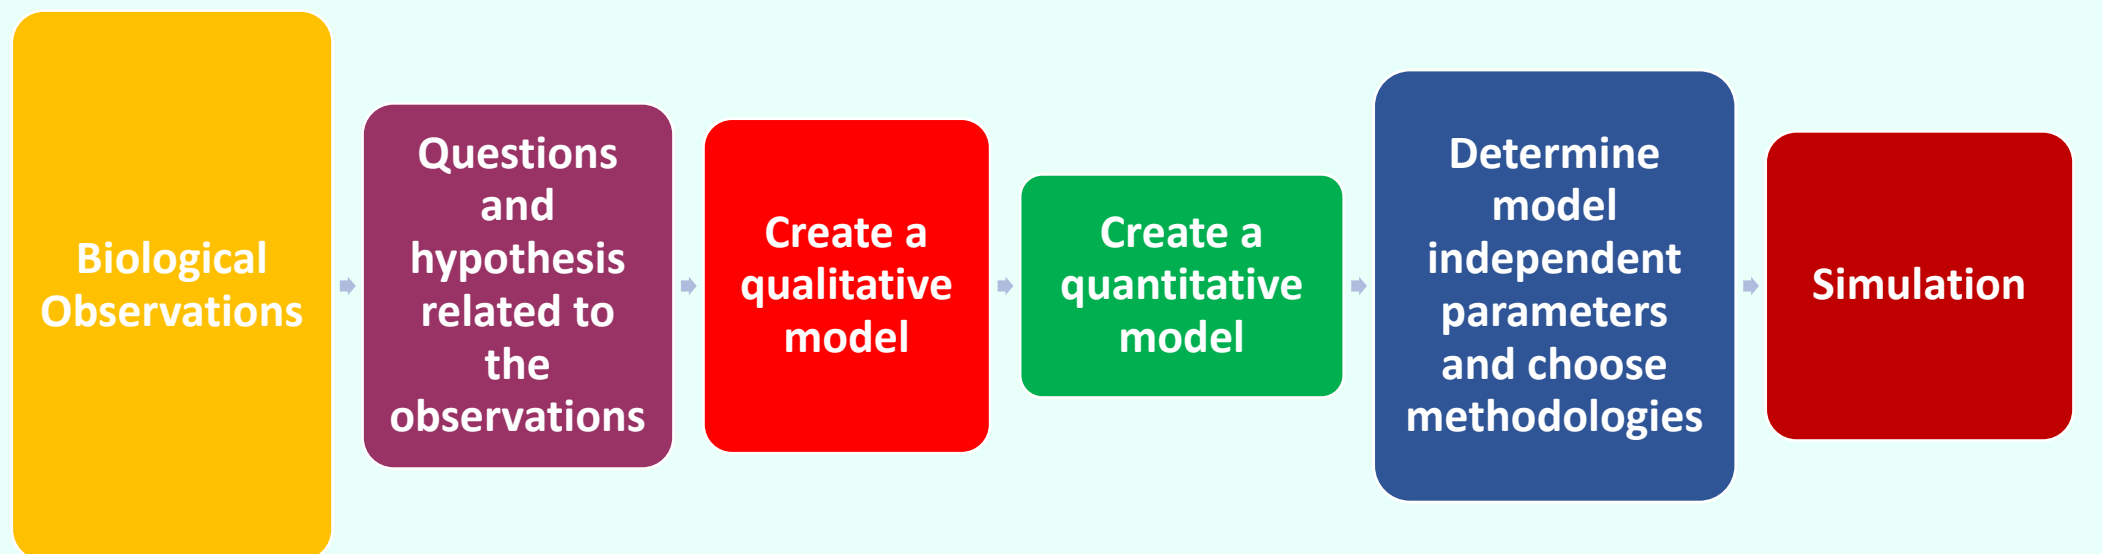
Biological Observations

Questions and hypothesis related to the observations

Create a qualitative model

Create a quantitative model

Determine model independent parameters and choose methodologies

Simulation